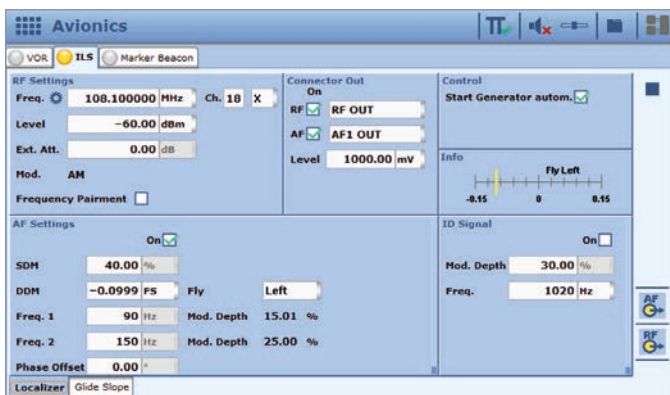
Avionics

VOR ILS Marker Beacon

RF Settings

Freq. 108.100000 MHz Ch. 18 X

Level −60.00 dBm

Ext. Att. 0.00 dB

Mod. AM

Frequency Pairment

Connector Out

On

RF RF OUT

AF AF1 OUT

Level 1000.00 mV

Control

Start Generator autom.

Info

Fly Left

-0.15 0 0.15

AF Settings

On

SDM 40.00 %

DDM −0.0999 FS Fly Left

Freq. 1 90 Hz Mod. Depth 15.01 %

Freq. 2 150 Hz Mod. Depth 25.00 %

Phase Offset 0.00 °

ID Signal

On

Mod. Depth 30.00 %

Freq. 1020 Hz

AF

RF

Localizer Glide Slope